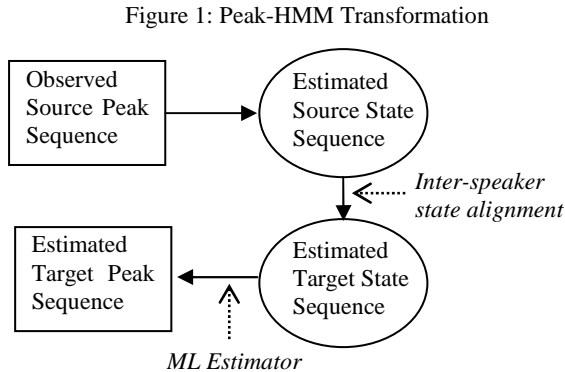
Figure 1: Peak-HMM Transformation

Observed Source Peak Sequence

Estimated Source State Sequence

Inter-speaker state alignment

Estimated Target Peak Sequence

Estimated Target State Sequence

ML Estimator